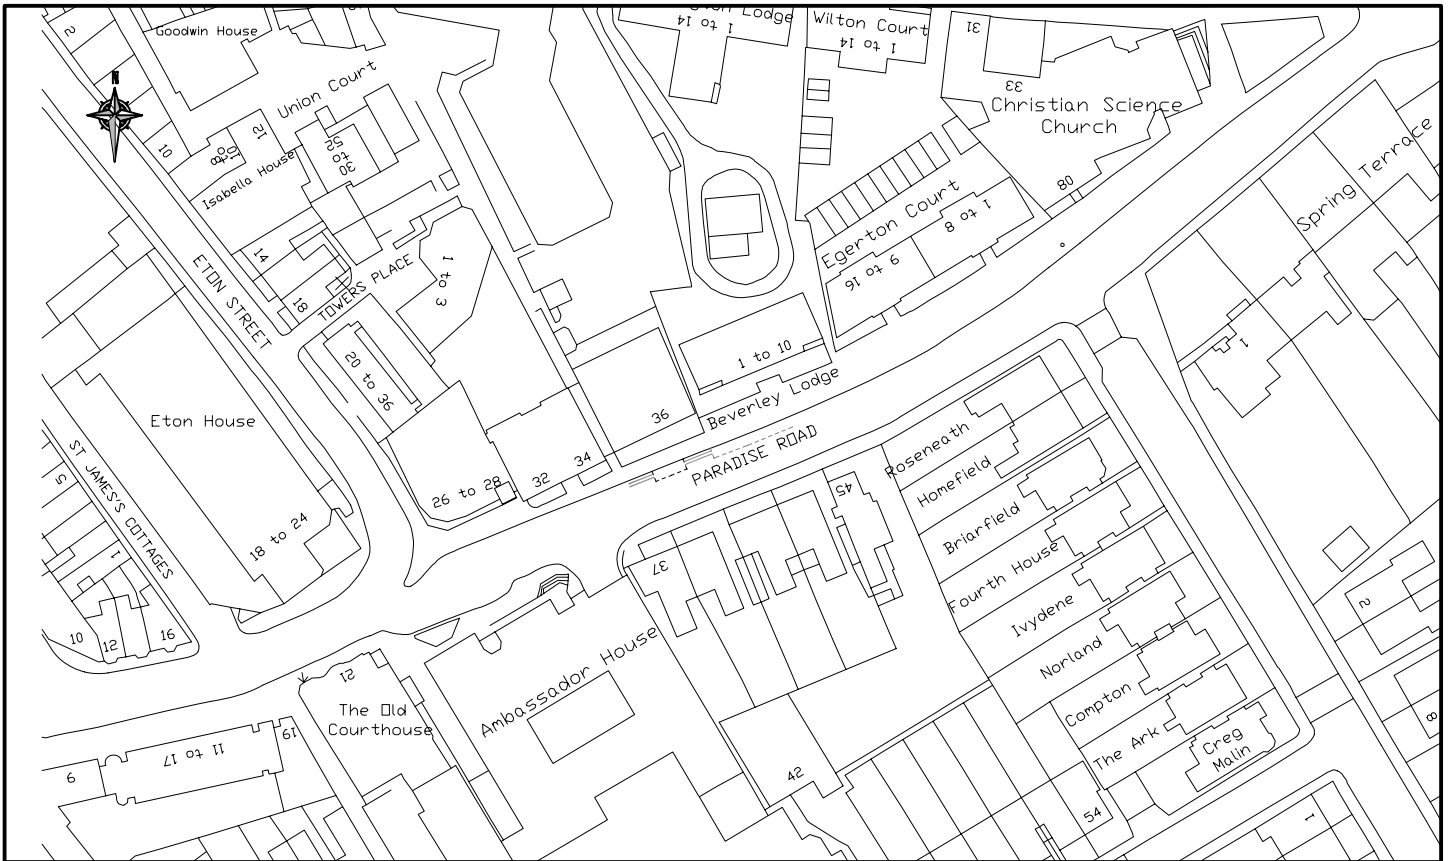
2
Goodwin House
N
Union Court
10
Isabella House
12
8 to 10
30 to 52
14
18
TOWERS PLACE
1 to 3
ETON STREET
20 to 36
Eton House
18 to 24
ST JAMES'S COTTAGES
5
1
10
12
16
26 to 28
32
34
36
Beverley Lodge
1 to 10
PARADISE ROAD
Lodge
1 to 14
Wilton Court
1 to 14
31
33
Christian Science Church
80
Egerton Court
9 to 16
1 to 8
Spring Terrace
1
Roseneath
45
Homefield
Briarfield
Fourth House
Ivydene
Norland
Compton
The Ark
Creg Malin
54
37
Ambassador House
42
12
The Old Courthouse
19
11 to 17
6
2
8
1